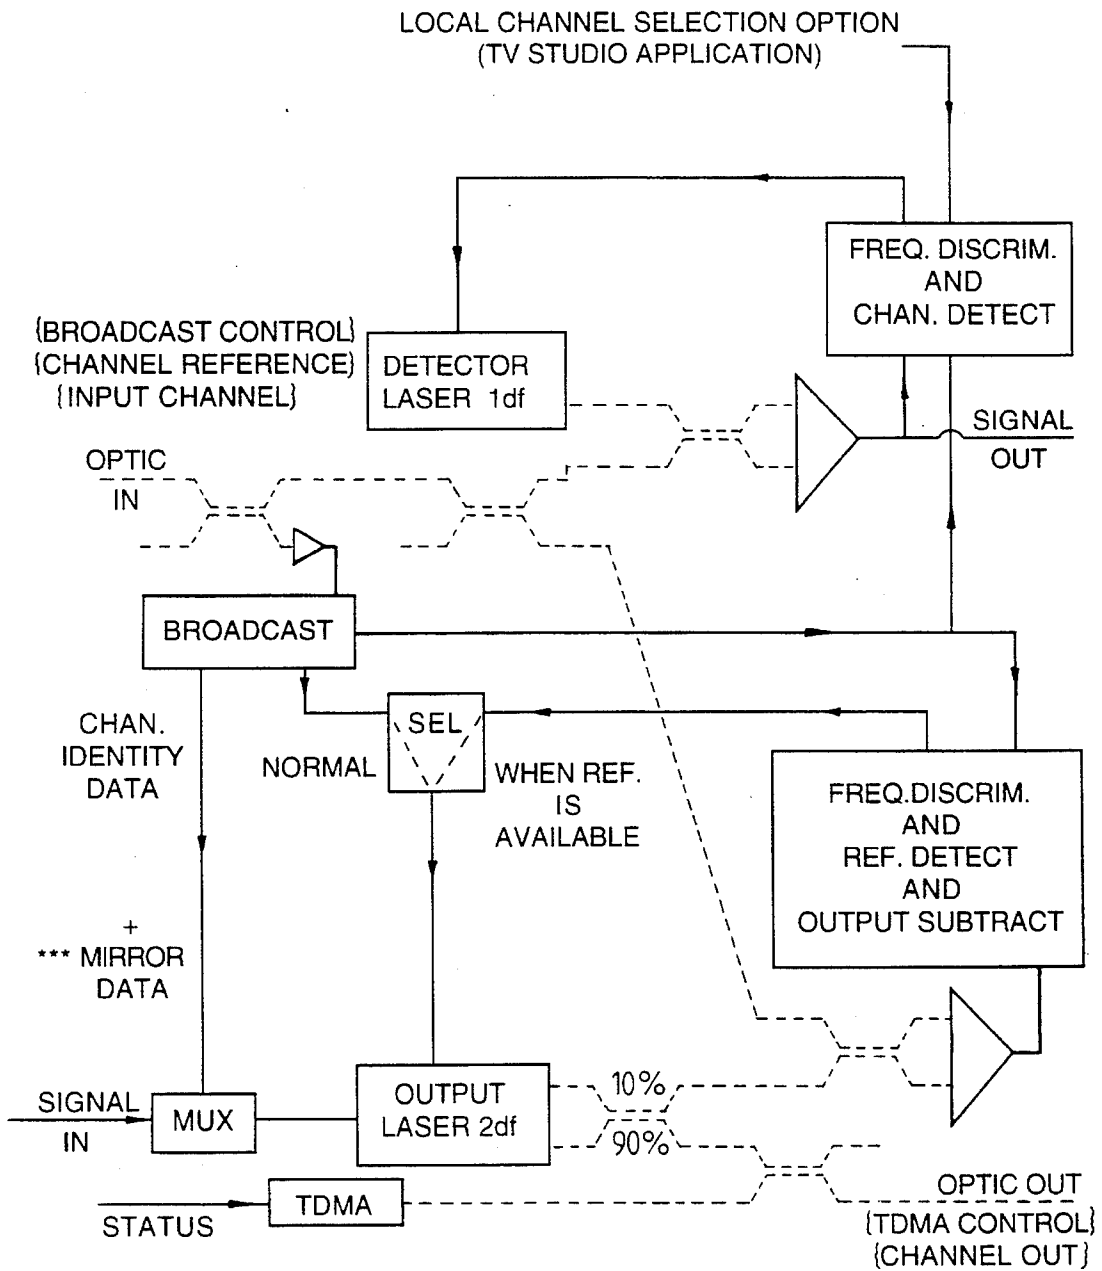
LOCAL CHANNEL SELECTION OPTION
(TV STUDIO APPLICATION)

FREQ. DISCRIM. AND CHAN. DETECT

{BROADCAST CONTROL}
{CHANNEL REFERENCE}
{INPUT CHANNEL}

DETECTOR LASER 1df

SIGNAL OUT

OPTIC IN

BROADCAST

CHAN. IDENTITY DATA

SEL

NORMAL

WHEN REF. IS AVAILABLE

FREQ.DISCRIM. AND REF. DETECT AND OUTPUT SUBTRACT

+
*** MIRROR DATA

SIGNAL IN

MUX

OUTPUT LASER 2df

10%

90%

STATUS

TDMA

OPTIC OUT
{TDMA CONTROL}
{CHANNEL OUT}